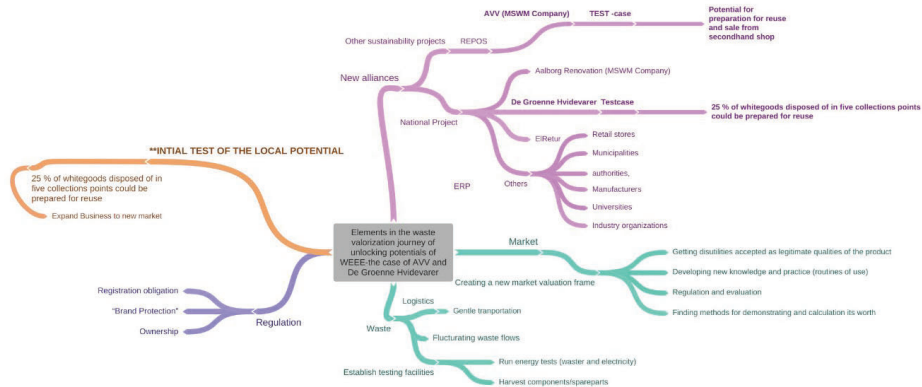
Elements in the waste valorization journey of unlocking potentials of WEEE-the case of AVV and De Groenne Hvidevarer

New alliances

Other sustainability projects

REPOS

AVV (MSWM Company)

TEST -case

Potential for preparation for reuse and sale from secondhand shop

National Project

Aalborg Renovation (MSWM Company)

De Groenne Hvidevarer

Testcase

25 % of whitegoods disposed of in five collections points could be prepared for reuse

ElRetur

ERP

Others

Retail stores

Municipalities

authorities,

Manufacturers

Universities

Industry organizations

**INTIAL TEST OF THE LOCAL POTENTIAL

25 % of whitegoods disposed of in five collections points could be prepared for reuse

Expand Business to new market

Market

Creating a new market valuation frame

Getting disutilities accepted as legitimate qualities of the product

Developing new knowledge and practice (routines of use)

Regulation and evaluation

Finding methods for demonstrating and calculation its worth

Regulation

Registration obligation

"Brand Protection"

Ownership

Waste

Logistics

Gentle tranportation

Flucturating waste flows

Establish testing facilities

Run energy tests (waster and electricity)

Harvest components/spareparts